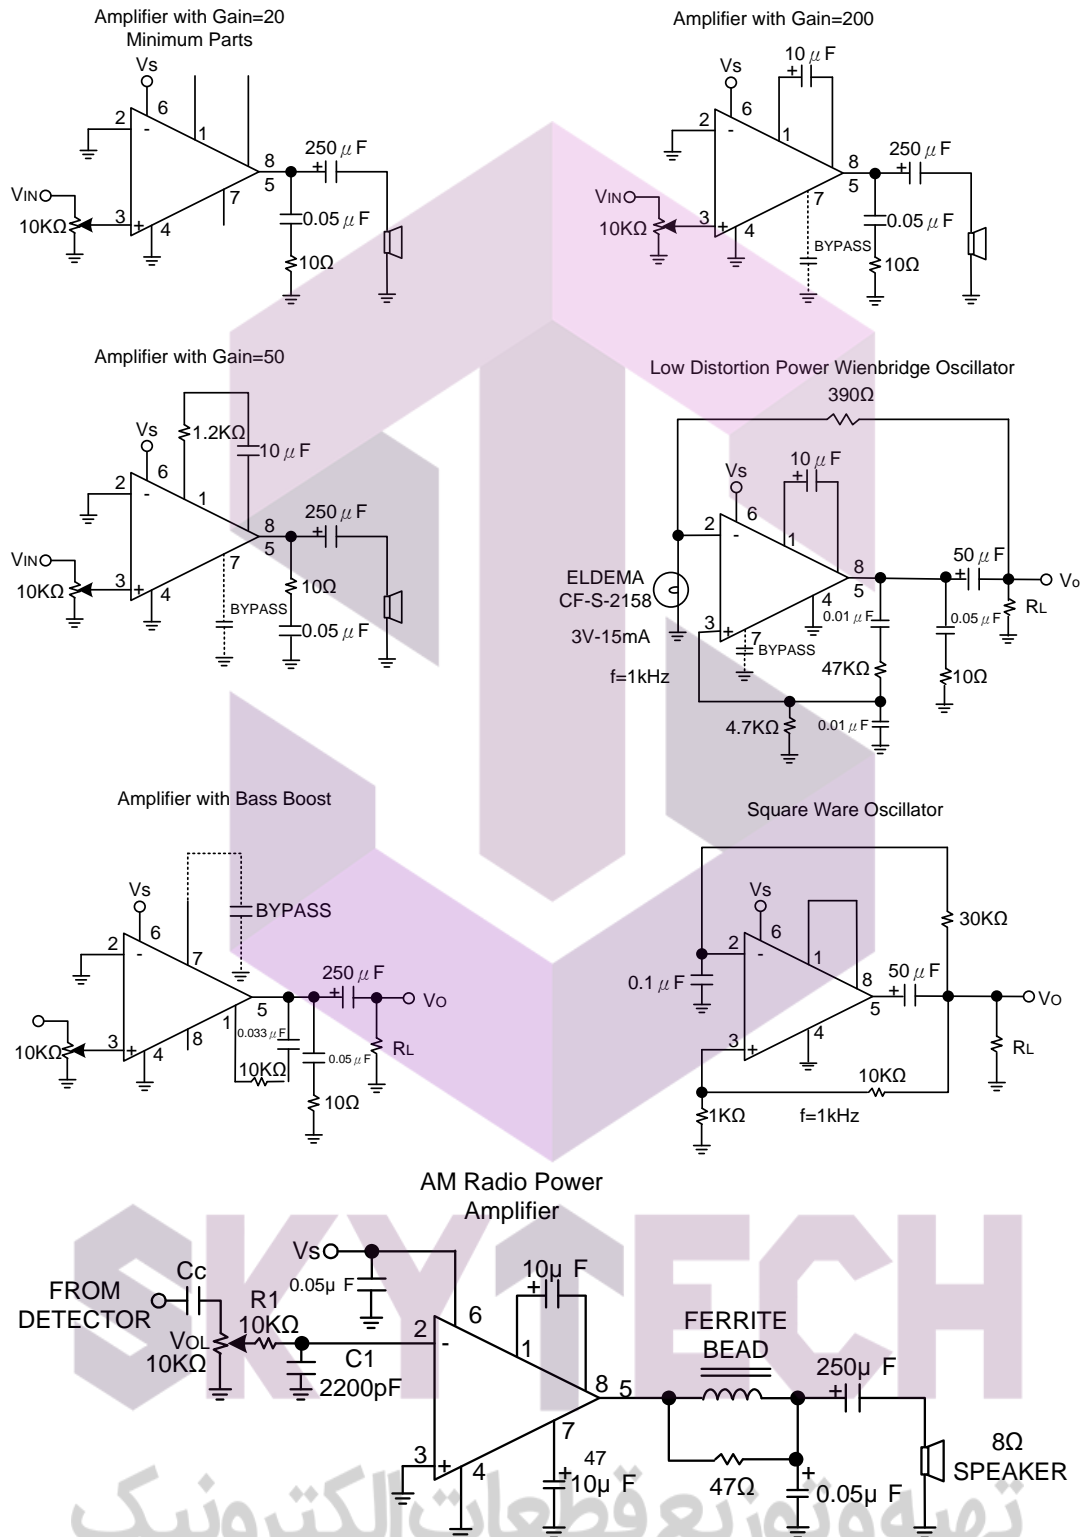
Amplifier with Gain=20
Minimum Parts

Vs
6
2
-
1
8
5
250 $\mu$ F
VIN
3
+
7
10KΩ
4
0.05 $\mu$ F
10Ω

Amplifier with Gain=200

10 $\mu$ F
Vs
6
2
-
1
8
5
250 $\mu$ F
VIN
3
+
7
10KΩ
4
BYPASS
0.05 $\mu$ F
10Ω

Amplifier with Gain=50

1.2KΩ
10 $\mu$ F
Vs
6
2
-
1
8
5
250 $\mu$ F
VIN
3
+
7
10KΩ
4
BYPASS
10Ω
0.05 $\mu$ F

Low Distortion Power Wienbridge Oscillator

390Ω
10 $\mu$ F
Vs
6
2
-
1
8
5
50 $\mu$ F
Vo
ELDEMA
CF-S-2158
3V-15mA
3
+
4
0.01 $\mu$ F
0.05 $\mu$ F
RL
7
BYPASS
47KΩ
10Ω
f=1kHz
4.7KΩ
0.01 $\mu$ F

Amplifier with Bass Boost

BYPASS
Vs
6
2
-
7
5
250 $\mu$ F
VO
3
+
4
8
1
0.033 $\mu$ F
0.05 $\mu$ F
RL
10KΩ
10KΩ
10Ω

Square Ware Oscillator

Vs
6
30KΩ
2
-
1
0.1 $\mu$ F
8
50 $\mu$ F
5
VO
3
+
4
RL
10KΩ
1KΩ
f=1kHz

AM Radio Power Amplifier

Vs
0.05μ F
10μ F
FROM DETECTOR
Cc
R1
10KΩ
6
VOL
10KΩ
2
-
C1
2200pF
1
FERRITE BEAD
8
5
250μ F
3
+
4
7
47
10μ F
47Ω
0.05μ F
8Ω
SPEAKER

SKYTECH
تهیه و توزیع قطعات الکترونیک